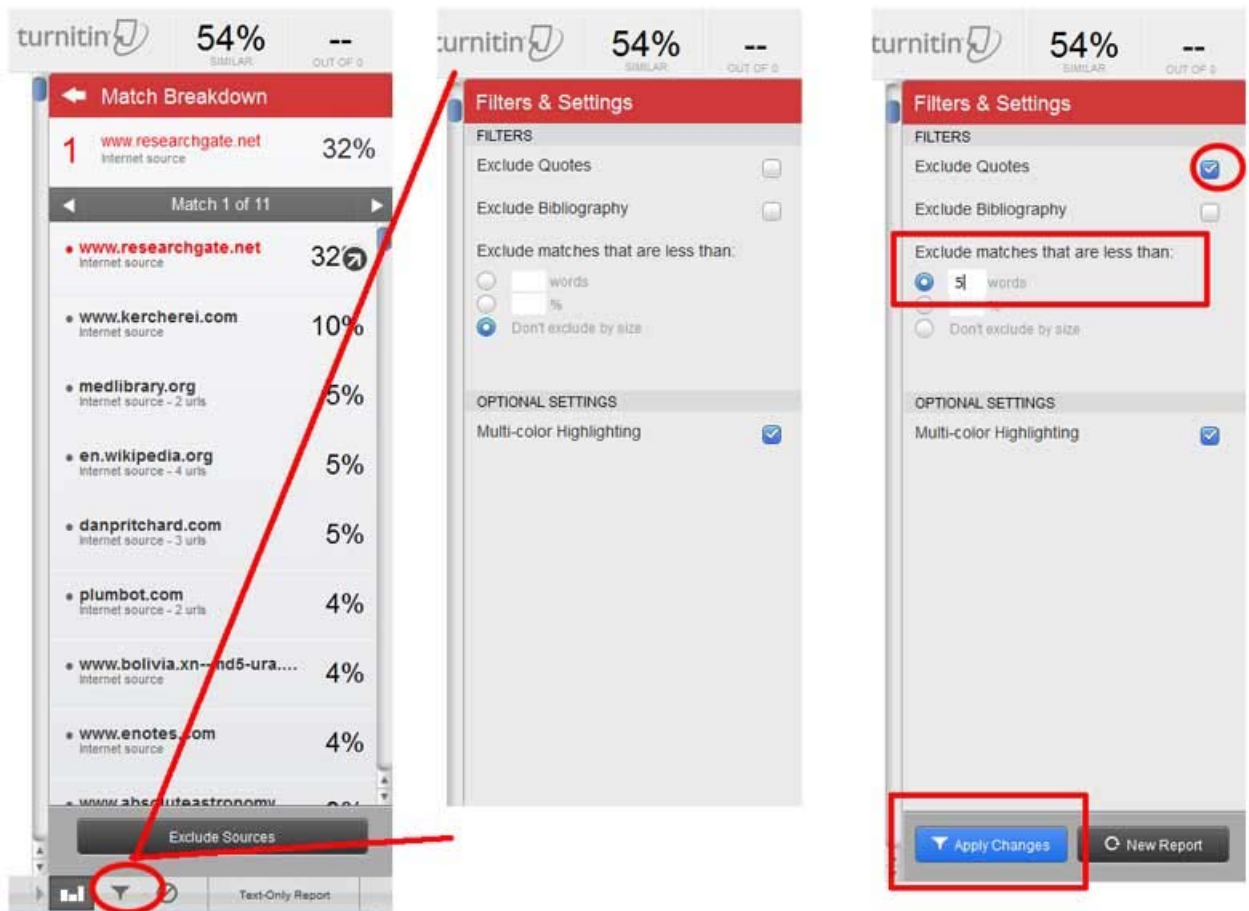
turnitin 54% SIMILAR -- OUT OF 0

Match Breakdown

1 www.researchgate.net Internet source 32%

Match 1 of 11

www.researchgate.net Internet source 32%

www.kercherei.com Internet source 10%

medlibrary.org Internet source - 2 urls 5%

en.wikipedia.org Internet source - 4 urls 5%

danpritchard.com Internet source - 3 urls 5%

plumbot.com Internet source - 2 urls 4%

www.bolivia.xn--nd5-ura.... Internet source 4%

www.enotes.com Internet source 4%

www.absoluteastronomy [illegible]

Exclude Sources

Text-Only Report

turnitin 54% SIMILAR -- OUT OF 0

Filters & Settings

FILTERS

Exclude Quotes

Exclude Bibliography

Exclude matches that are less than:

words

%

Don't exclude by size

OPTIONAL SETTINGS

Multi-color Highlighting

turnitin 54% SIMILAR -- OUT OF 0

Filters & Settings

FILTERS

Exclude Quotes

Exclude Bibliography

Exclude matches that are less than:

5 words

%

Don't exclude by size

OPTIONAL SETTINGS

Multi-color Highlighting

Apply Changes

New Report